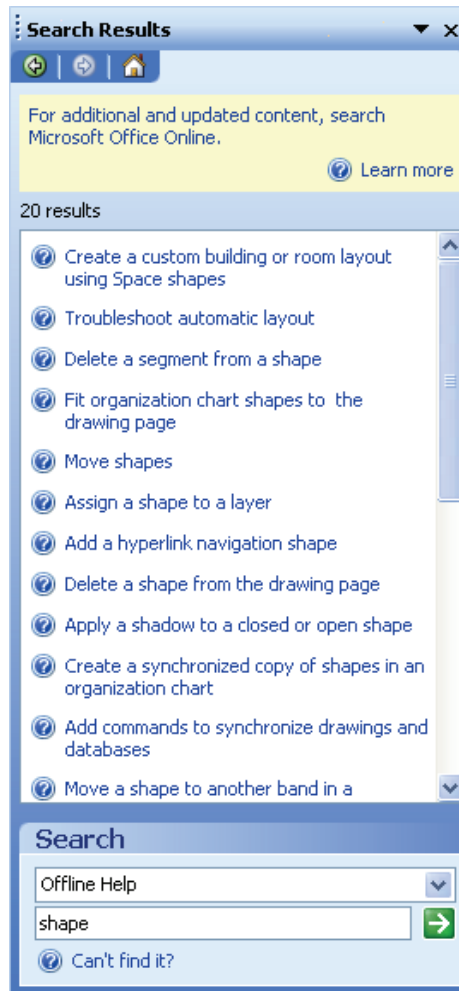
Search Results

For additional and updated content, search Microsoft Office Online.

Learn more

20 results

Create a custom building or room layout using Space shapes

Troubleshoot automatic layout

Delete a segment from a shape

Fit organization chart shapes to the drawing page

Move shapes

Assign a shape to a layer

Add a hyperlink navigation shape

Delete a shape from the drawing page

Apply a shadow to a closed or open shape

Create a synchronized copy of shapes in an organization chart

Add commands to synchronize drawings and databases

Move a shape to another band in a

Search

Offline Help

shape

Can't find it?